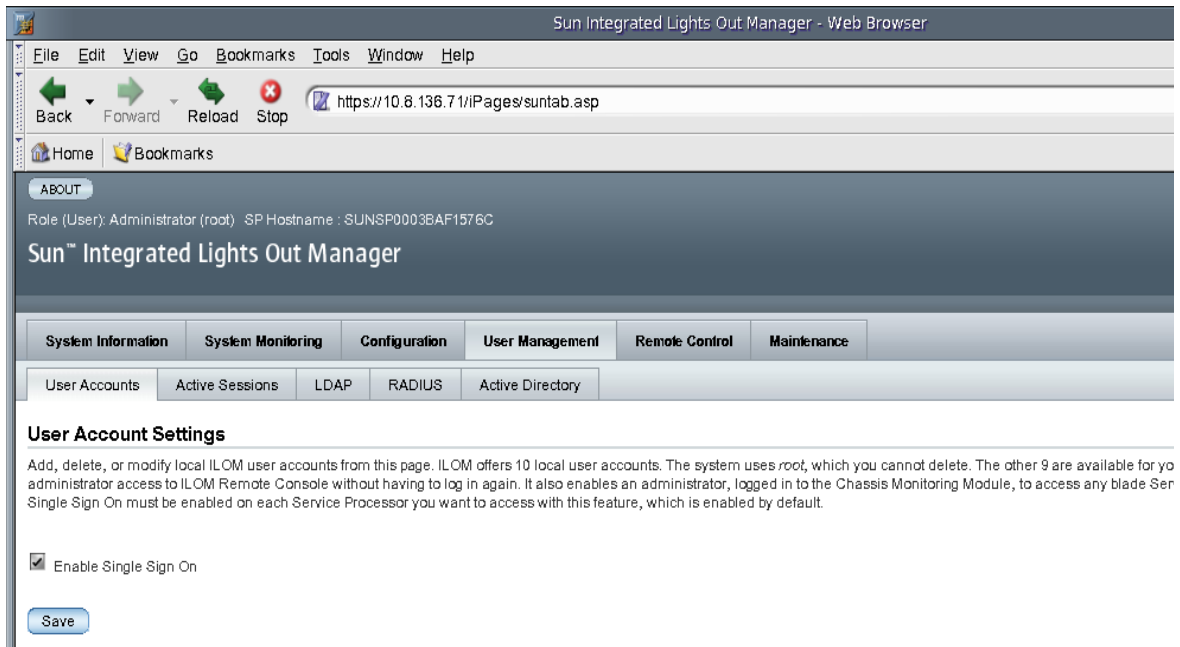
Sun Integrated Lights Out Manager - Web Browser

File Edit View Go Bookmarks Tools Window Help

Back Forward Reload Stop https://10.8.136.71/iPages/suntab.asp

Home Bookmarks

ABOUT

Role (User): Administrator (root) SP Hostname : SUNSP0003BAF1576C

Sun™ Integrated Lights Out Manager

System Information | System Monitoring | Configuration | User Management | Remote Control | Maintenance

User Accounts | Active Sessions | LDAP | RADIUS | Active Directory

User Account Settings

Add, delete, or modify local ILOM user accounts from this page. ILOM offers 10 local user accounts. The system uses *root*, which you cannot delete. The other 9 are available for yo administrator access to ILOM Remote Console without having to log in again. It also enables an administrator, logged in to the Chassis Monitoring Module, to access any blade Ser Single Sign On must be enabled on each Service Processor you want to access with this feature, which is enabled by default.

Enable Single Sign On

Save